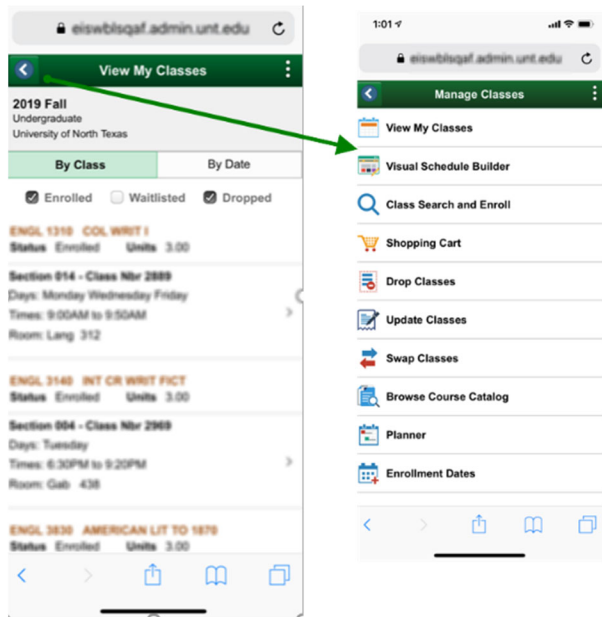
eiswblsqaf.admin.unt.edu

View My Classes

2019 Fall
Undergraduate
University of North Texas

By Class
By Date

Enrolled
Waitlisted
Dropped

ENGL 1310 COL WRIT I
Status Enrolled Units 3.00

Section 014 - Class Nbr 2889
Days: Monday Wednesday Friday
Times: 9:00AM to 9:50AM
Room: Lang 312

ENGL 3140 INT CR WRIT FICT
Status Enrolled Units 3.00

Section 004 - Class Nbr 2969
Days: Tuesday
Times: 6:30PM to 9:20PM
Room: Gab 438

ENGL 3830 AMERICAN LIT TO 1870
Status Enrolled Units 3.00

1:01

eiswblsqaf.admin.unt.edu

Manage Classes

View My Classes
Visual Schedule Builder
Class Search and Enroll
Shopping Cart
Drop Classes
Update Classes
Swap Classes
Browse Course Catalog
Planner
Enrollment Dates